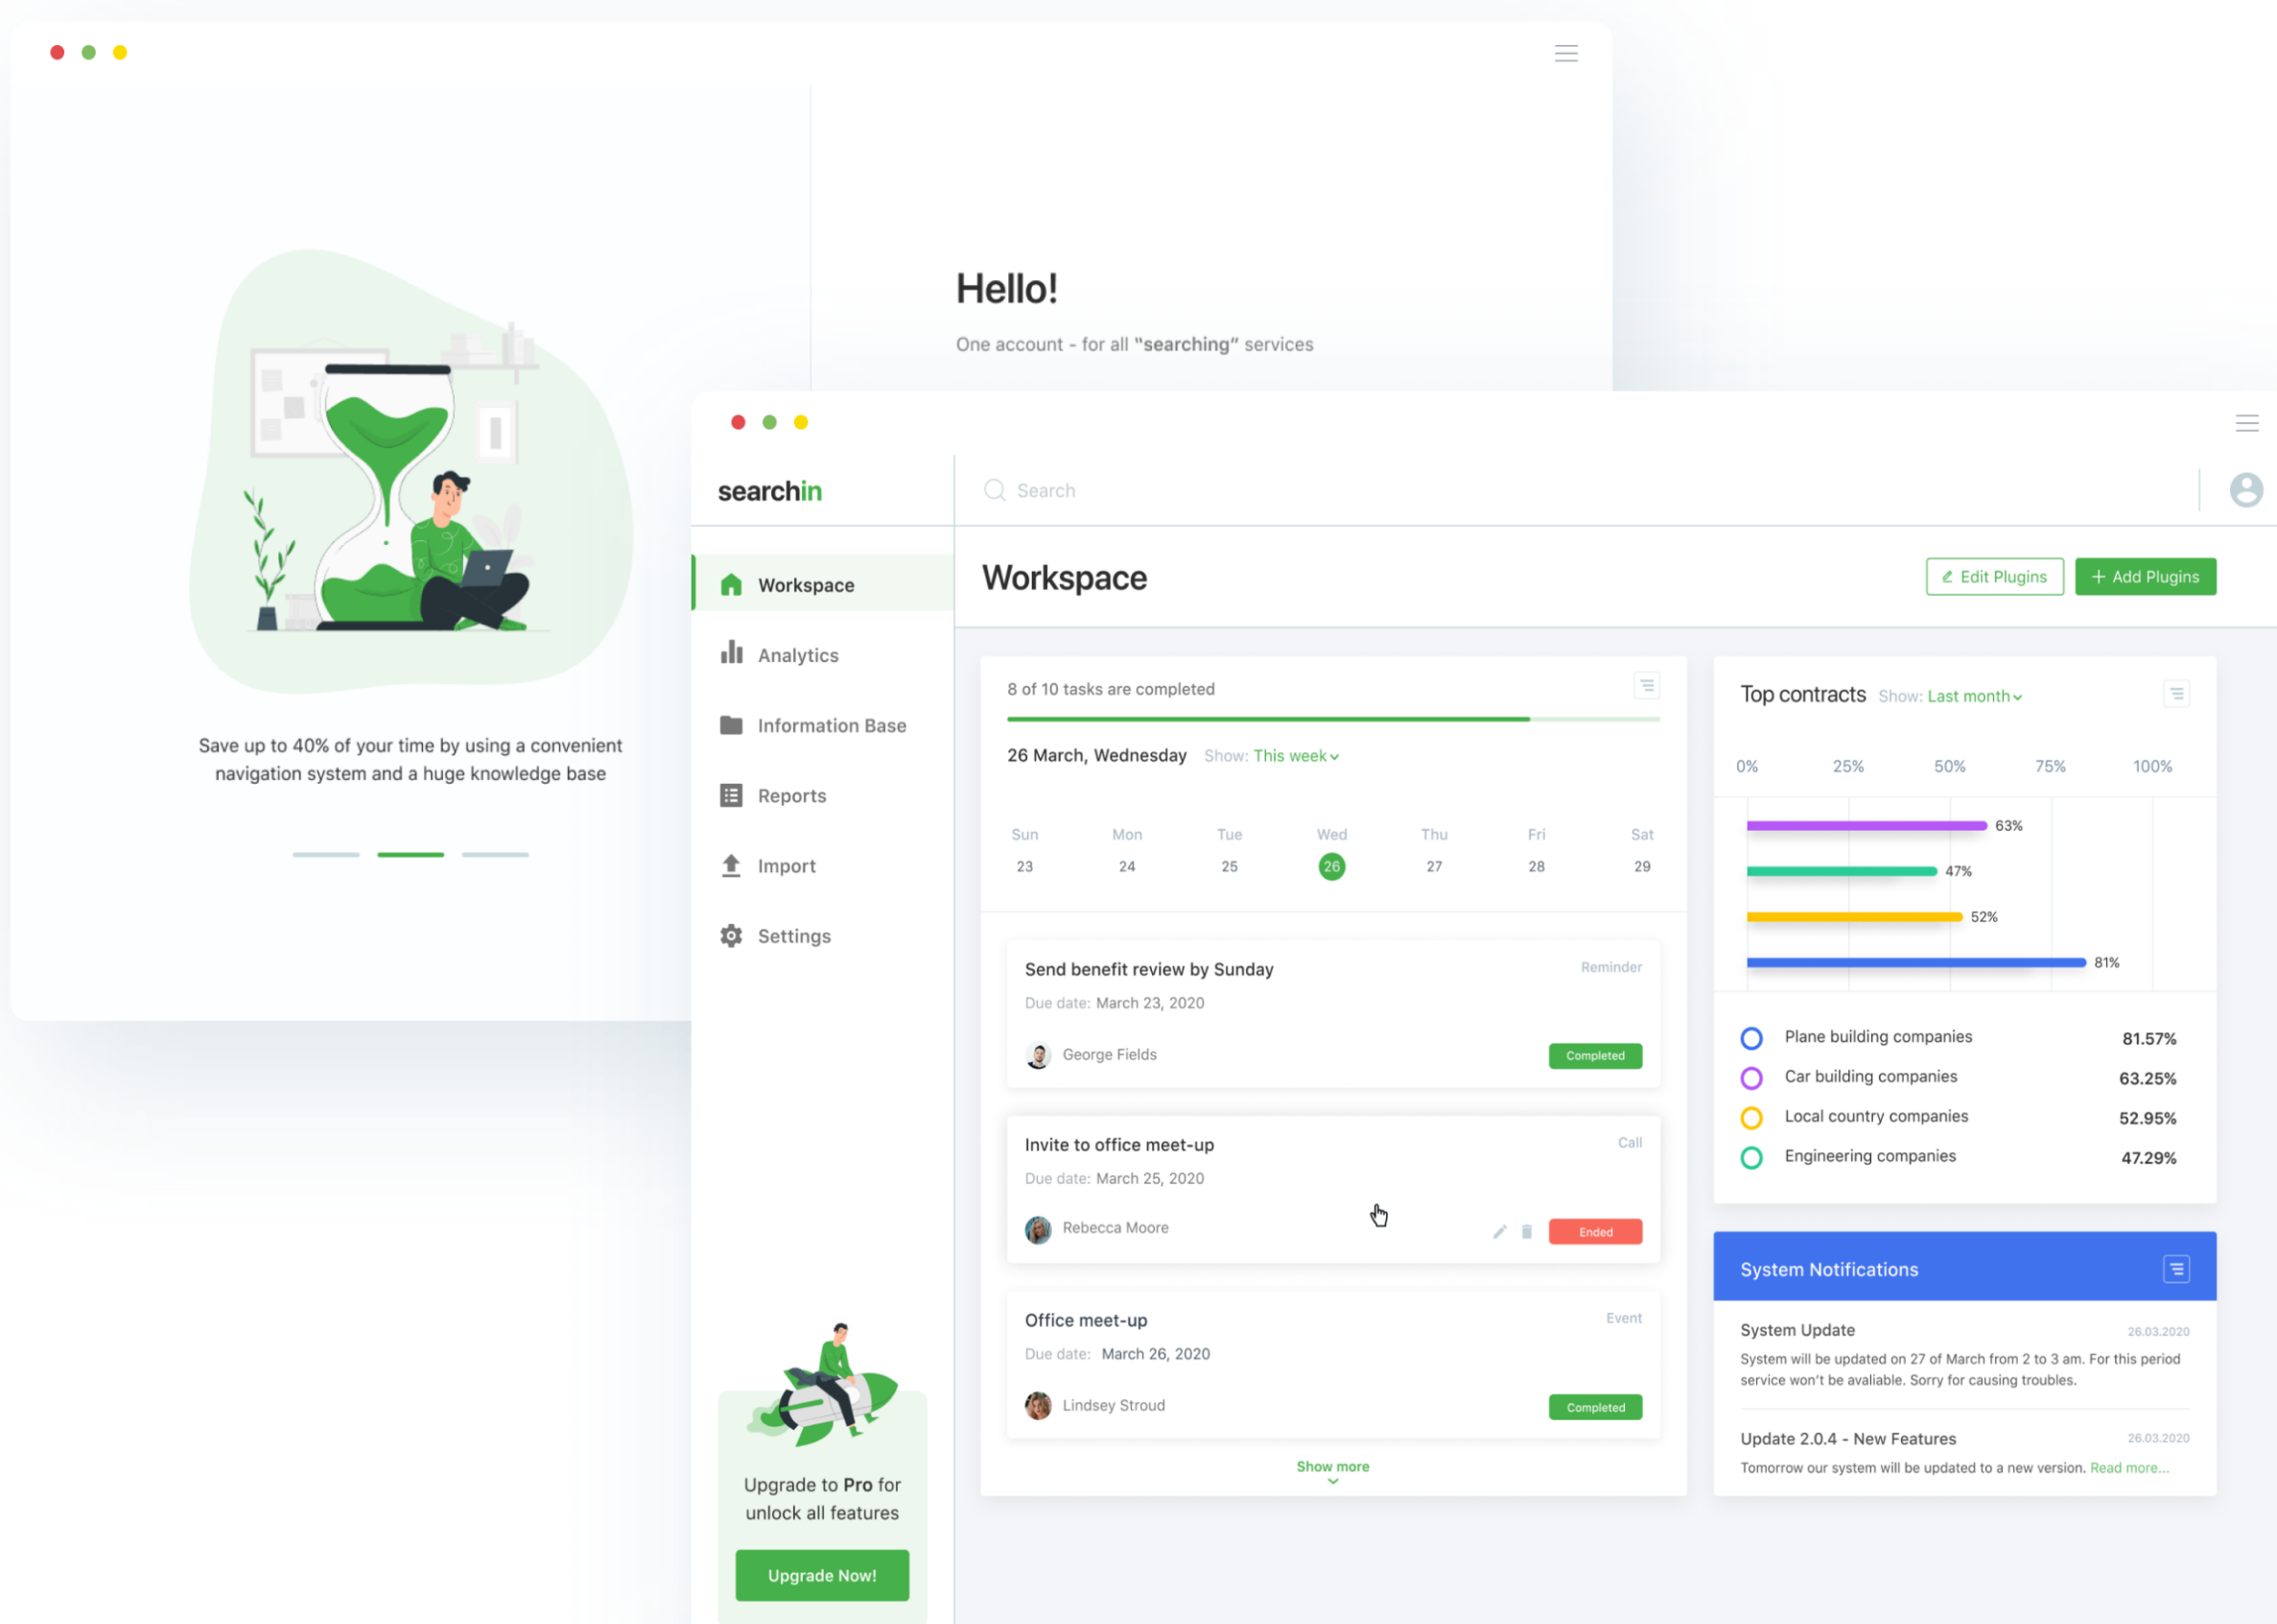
Hello!

One account - for all "searching" services

Save up to 40% of your time by using a convenient navigation system and a huge knowledge base

searchin

Search

Workspace

Analytics

Information Base

Reports

Import

Settings

Upgrade to Pro for unlock all features

Upgrade Now!

Workspace

Edit Plugins

+ Add Plugins

8 of 10 tasks are completed

26 March, Wednesday Show: This week

| Sun | Mon | Tue | Wed | Thu | Fri | Sat |
|---|---|---|---|---|---|---|
| 23 | 24 | 25 | 26 | 27 | 28 | 29 |

Send benefit review by Sunday
Reminder
Due date: March 23, 2020
George Fields
Completed

Invite to office meet-up
Call
Due date: March 25, 2020
Rebecca Moore
Ended

Office meet-up
Event
Due date: March 26, 2020
Lindsey Stroud
Completed

Show more

Top contracts Show: Last month

0% 25% 50% 75% 100%

63%
47%
52%
81%

Plane building companies 81.57%
Car building companies 63.25%
Local country companies 52.95%
Engineering companies 47.29%

System Notifications

System Update 26.03.2020
System will be updated on 27 of March from 2 to 3 am. For this period service won't be avaliable. Sorry for causing troubles.

Update 2.0.4 - New Features 26.03.2020
Tomorrow our system will be updated to a new version. Read more...